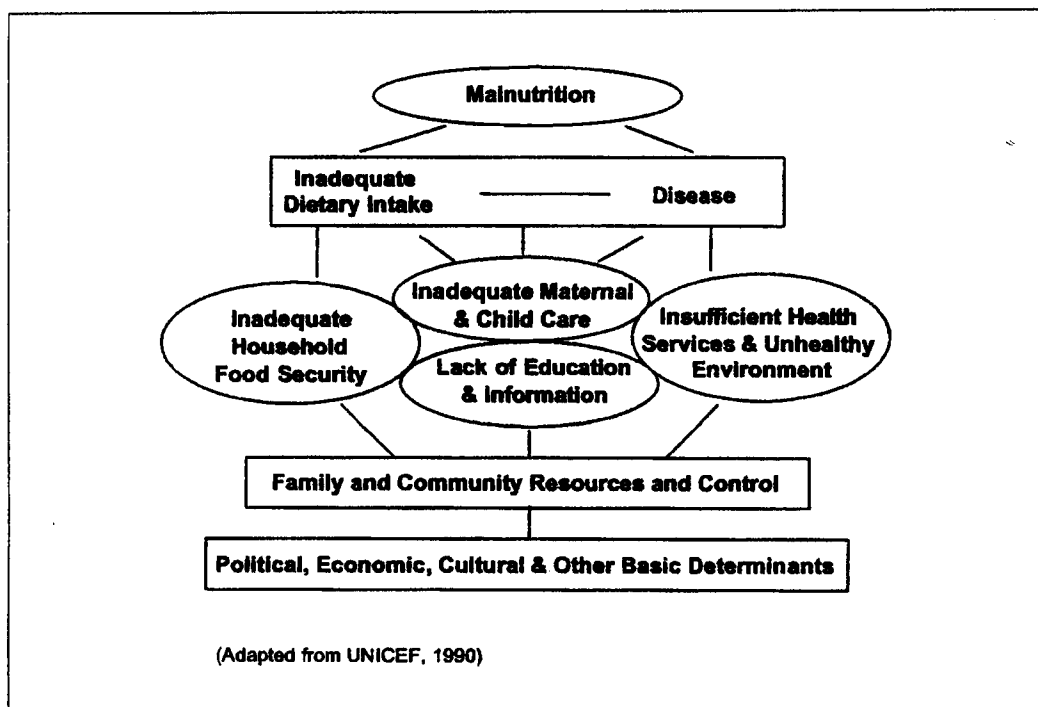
Malnutrition

Inadequate Dietary Intake

Disease

Inadequate Household Food Security

Inadequate Maternal & Child Care

Lack of Education & Information

Insufficient Health Services & Unhealthy Environment

Family and Community Resources and Control

Political, Economic, Cultural & Other Basic Determinants

(Adapted from UNICEF, 1990)